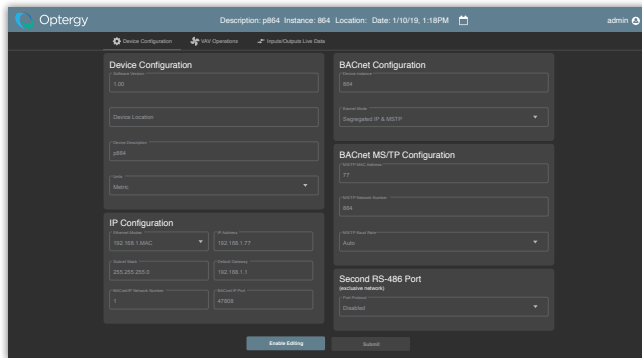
Optergy

Description: p864 Instance: 864 Location: Date: 1/10/19, 1:18PM

admin

Device Configuration
VAV Operations
Inputs/Outputs Live Data

Device Configuration

Software Version
1.00

Device Location

Device Description
p864

Units
Metric

IP Configuration

Ethernet Modes
192.168.1.MAC

IP Address
192.168.1.77

Subnet Mask
255.255.255.0

Default Gateway
192.168.1.1

BACnet/IP Network Number
1

BACnet IP Port
47808

BACnet Configuration

Device Instance
864

Network Mode
Segregated IP & MSTP

BACnet MS/TP Configuration

MS/TP MAC Address
77

MS/TP Network Number
864

MS/TP Baud Rate
Auto

Second RS-486 Port
(exclusive network)

Port Protocol
Disabled

Enable Editing
Submit